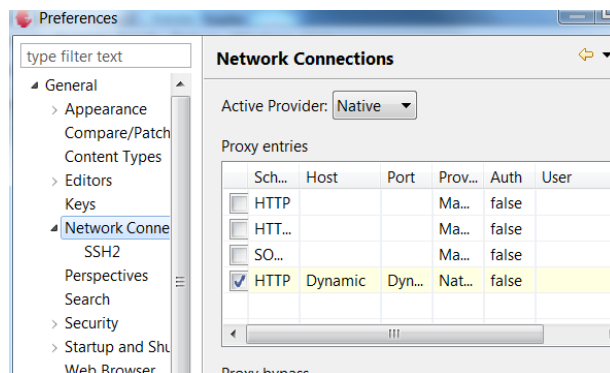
Preferences

type filter text

General
Appearance
Compare/Patch
Content Types
Editors
Keys
Network Conne
SSH2
Perspectives
Search
Security
Startup and Shu
Web Browser

Network Connections

Active Provider: Native

Proxy entries

| | Sch... | Host | Port | Prov... | Auth | User |
|---|---|---|---|---|---|---|
| | HTTP | | | Ma... | false | |
| | HTT... | | | Ma... | false | |
| | SO... | | | Ma... | false | |
| ✓ | HTTP | Dynamic | Dyn... | Nat... | false | |

Proxy bypass